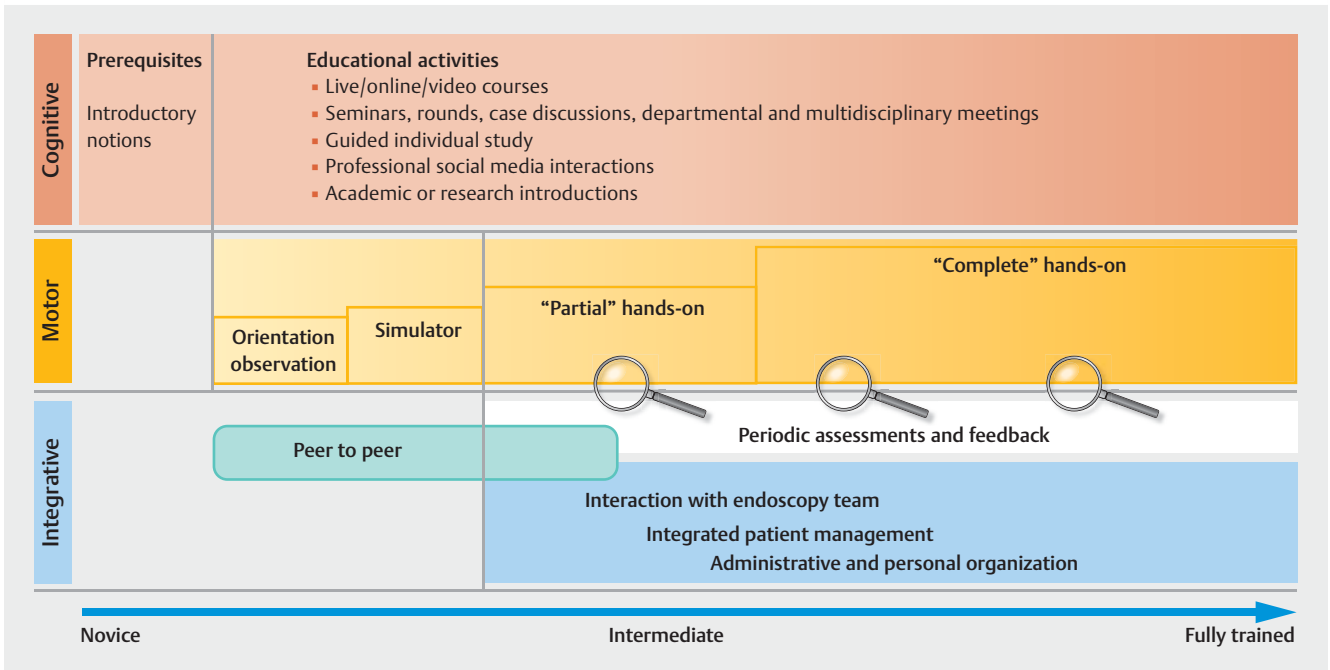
Cognitive

Prerequisites

Introductory notions

Educational activities
▪ Live/online/video courses
▪ Seminars, rounds, case discussions, departmental and multidisciplinary meetings
▪ Guided individual study
▪ Professional social media interactions
▪ Academic or research introductions

Motor

Orientation observation

Simulator

"Partial" hands-on

"Complete" hands-on

Integrative

Peer to peer

Periodic assessments and feedback

Interaction with endoscopy team

Integrated patient management

Administrative and personal organization

Novice

Intermediate

Fully trained